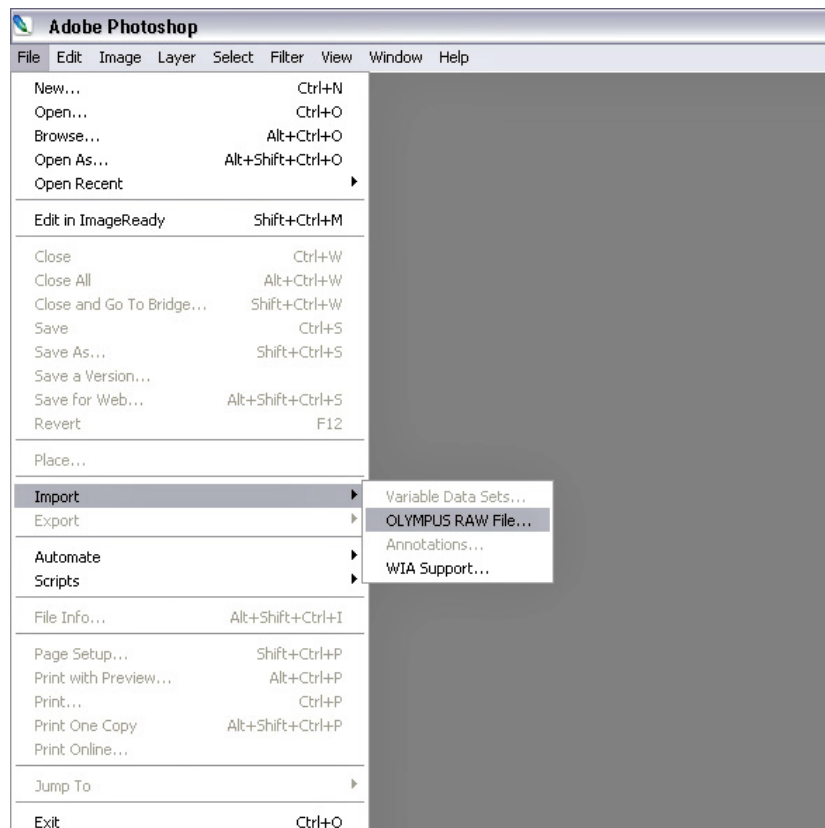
Adobe Photoshop

File Edit Image Layer Select Filter View Window Help

New... Ctrl+N
Open... Ctrl+O
Browse... Alt+Ctrl+O
Open As... Alt+Shift+Ctrl+O
Open Recent

Edit in ImageReady Shift+Ctrl+M

Close Ctrl+W
Close All Alt+Ctrl+W
Close and Go To Bridge... Shift+Ctrl+W
Save Ctrl+S
Save As... Shift+Ctrl+S
Save a Version...
Save for Web... Alt+Shift+Ctrl+S
Revert F12

Place...

Import
Export

Automate
Scripts

File Info... Alt+Shift+Ctrl+I

Page Setup... Shift+Ctrl+P
Print with Preview... Alt+Ctrl+P
Print... Ctrl+P
Print One Copy Alt+Shift+Ctrl+P
Print Online...

Jump To

Exit Ctrl+Q

Variable Data Sets...
OLYMPUS RAW File...
Annotations...
WIA Support...